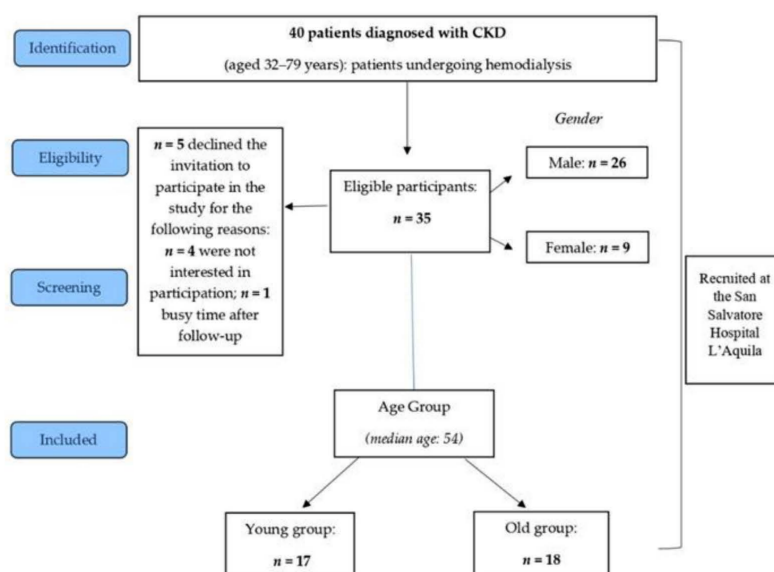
Identification

40 patients diagnosed with CKD

(aged 32–79 years): patients undergoing hemodialysis

Eligibility

$n = 5$ declined the invitation to participate in the study for the following reasons: $n = 4$ were not interested in participation; $n = 1$ busy time after follow-up

Eligible participants:

$n = 35$

Gender

Male: $n = 26$

Female: $n = 9$

Screening

Recruited at the San Salvatore Hospital L'Aquila

Included

Age Group

(median age: 54)

Young group:

$n = 17$

Old group:

$n = 18$